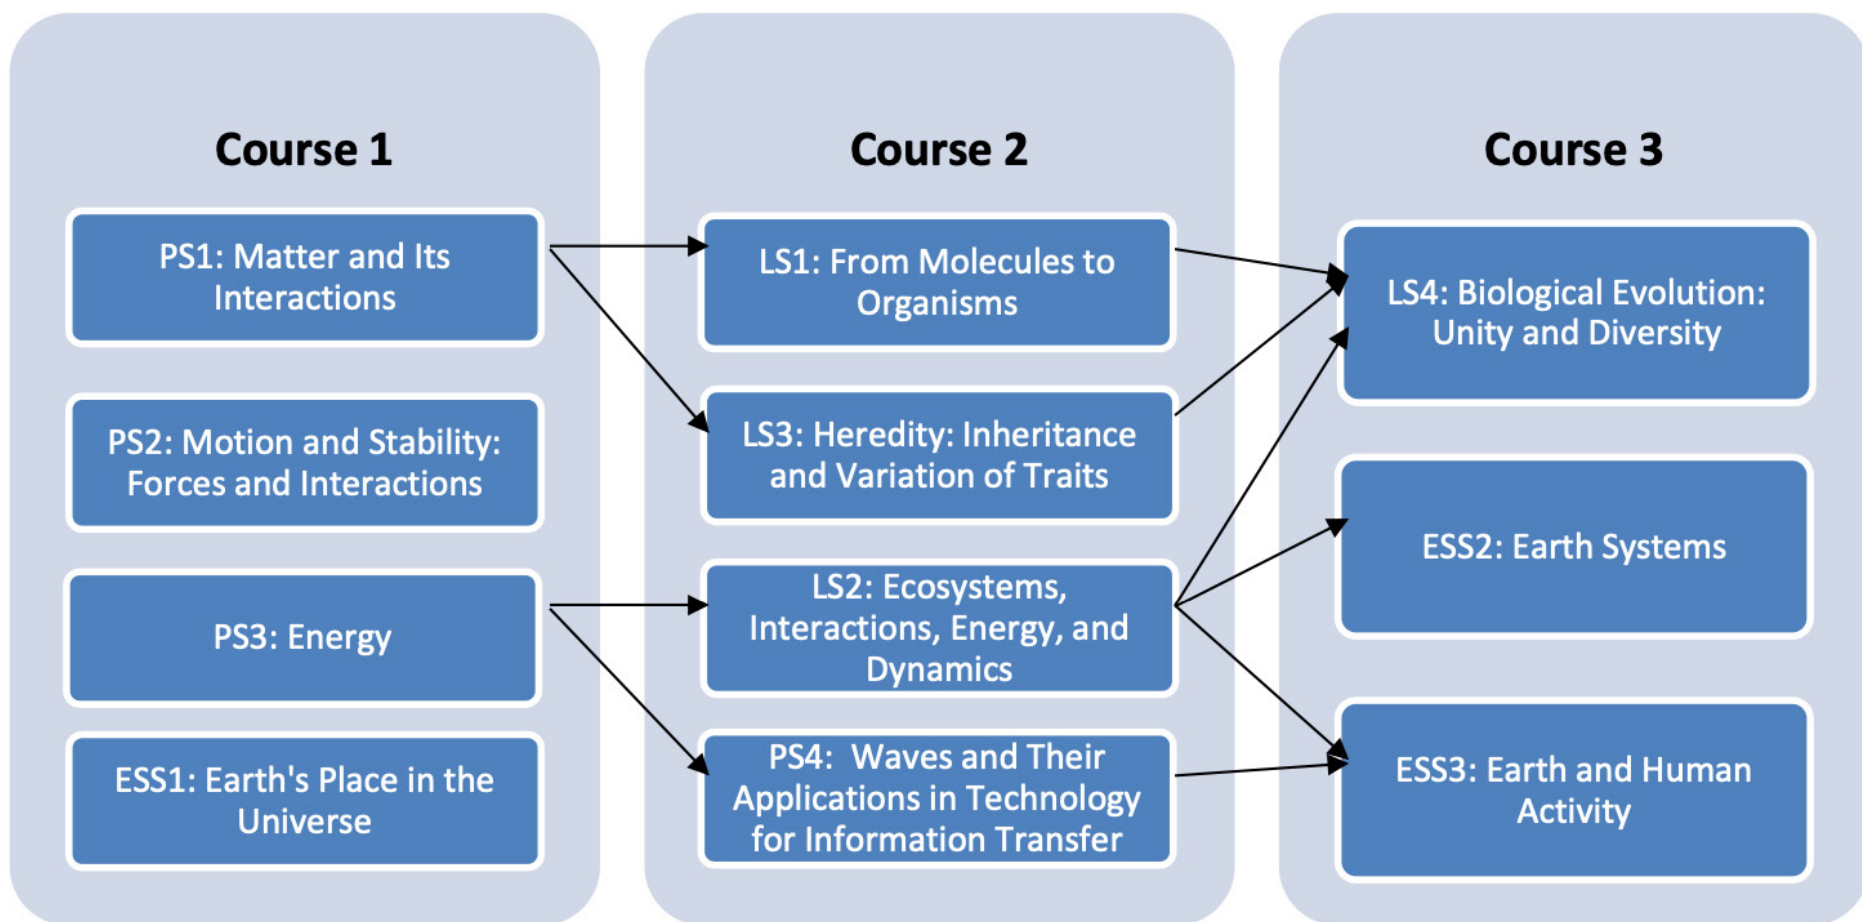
Course 1

PS1: Matter and Its Interactions

PS2: Motion and Stability: Forces and Interactions

PS3: Energy

ESS1: Earth's Place in the Universe

Course 2

LS1: From Molecules to Organisms

LS3: Heredity: Inheritance and Variation of Traits

LS2: Ecosystems, Interactions, Energy, and Dynamics

PS4: Waves and Their Applications in Technology for Information Transfer

Course 3

LS4: Biological Evolution: Unity and Diversity

ESS2: Earth Systems

ESS3: Earth and Human Activity